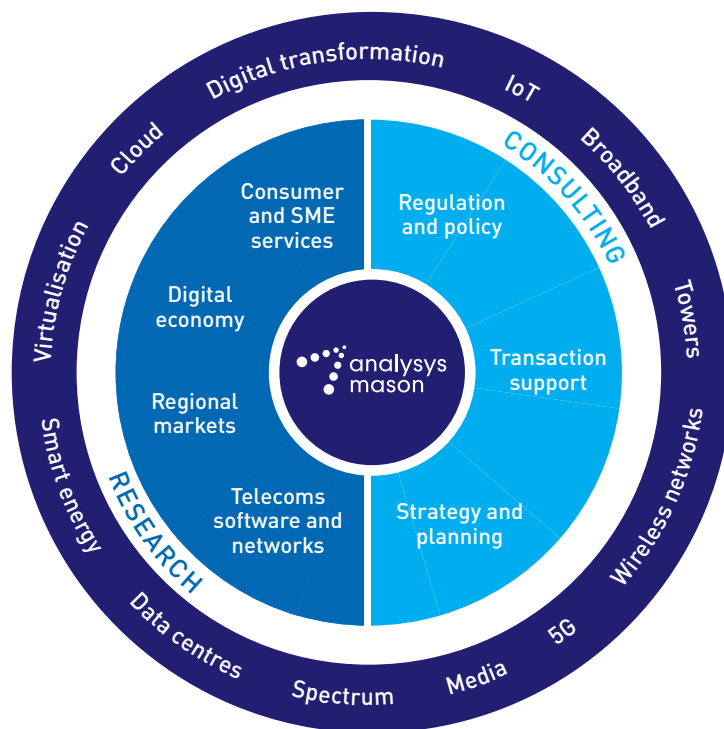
Digital transformation

IoT

Broadband

Towers

Wireless networks

5G

Media

Spectrum

Data centres

Smart energy

Virtualisation

Cloud

CONSULTING

Regulation and policy

Transaction support

Strategy and planning

RESEARCH

Consumer and SME services

Digital economy

Regional markets

Telecoms software and networks

analysys mason